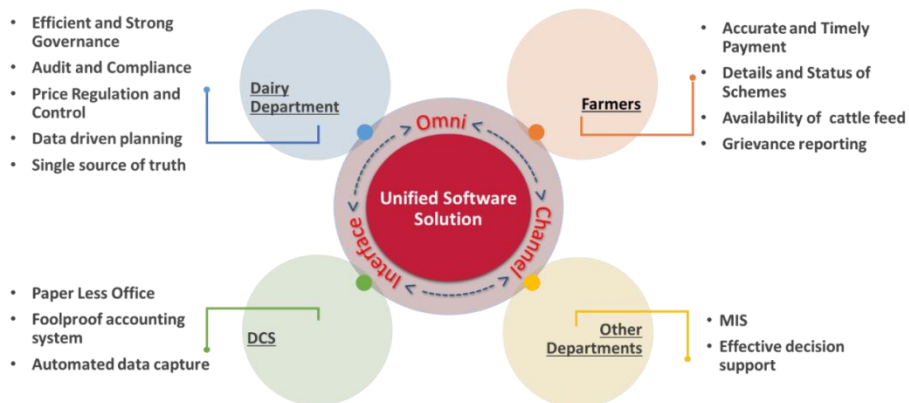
- Efficient and Strong Governance
- Audit and Compliance
- Price Regulation and Control
- Data driven planning
- Single source of truth

Dairy Department

- Accurate and Timely Payment
- Details and Status of Schemes
- Availability of cattle feed
- Grievance reporting

Farmers

Omni

Unified Software Solution

Channel

Interface

- Paper Less Office
- Foolproof accounting system
- Automated data capture

DCS

Other Departments

- MIS
- Effective decision support